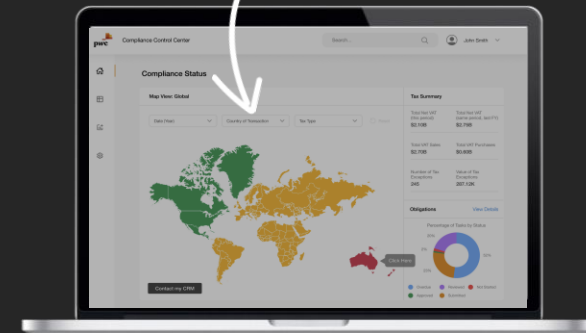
pwc Compliance Control Center

Search... John Smith

Compliance Status

Map View: Global

Data View Country of Transaction Tax Type

Tax Summary

Total Net VAT (current period, last FY) $2.10B

Total Net VAT (same period, last FY) $2.79B

Total VAT Sales $2.70B

Total VAT Purchases $0.60B

Number of Tax Exceptions 245

Value of Tax Exceptions 257.12K

Obligations View Details

Percentage of Returns by Status

Overdue Reviewed Not Started Approved Submitted

Click Here

Contact my CRM